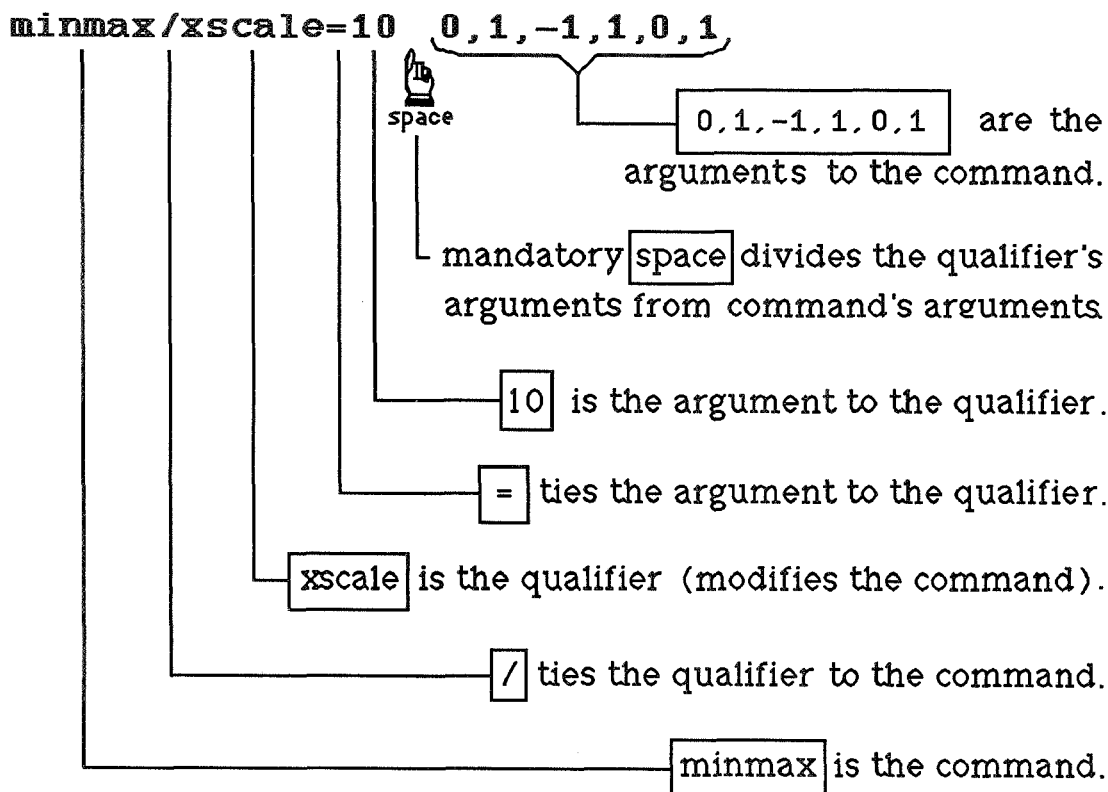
minmax/xscale=10 0,1,-1,1,0,1

space

0,1,-1,1,0,1 are the arguments to the command.

mandatory space divides the qualifier's arguments from command's arguments

10 is the argument to the qualifier.

= ties the argument to the qualifier.

xscale is the qualifier (modifies the command).

/ ties the qualifier to the command.

minmax is the command.